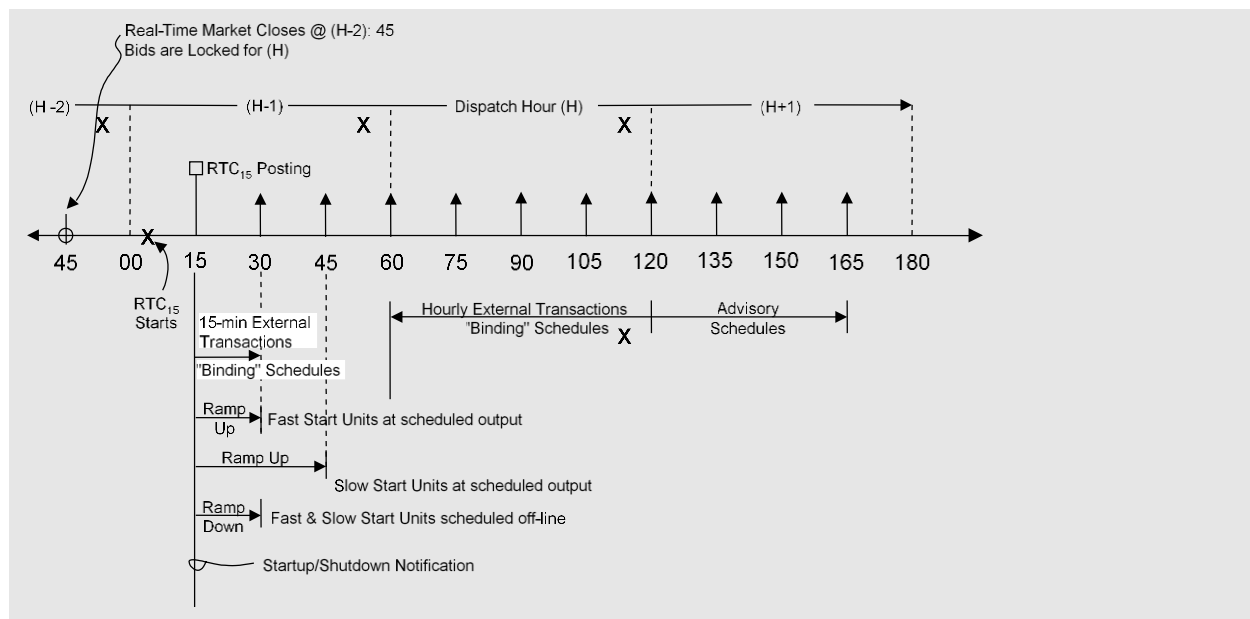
Real-Time Market Closes @ (H-2): 45
Bids are Locked for (H)

(H -2)
X
(H-1)
X
Dispatch Hour (H)
X
(H+1)

RTC$_{15}$ Posting

45
00
X
15
30
45
60
75
90
105
120
135
150
165
180

RTC$_{15}$ Starts

15-min External Transactions
"Binding" Schedules

Hourly External Transactions "Binding" Schedules
X
Advisory Schedules

Ramp Up
Fast Start Units at scheduled output

Ramp Up
Slow Start Units at scheduled output

Ramp Down
Fast & Slow Start Units scheduled off-line

Startup/Shutdown Notification